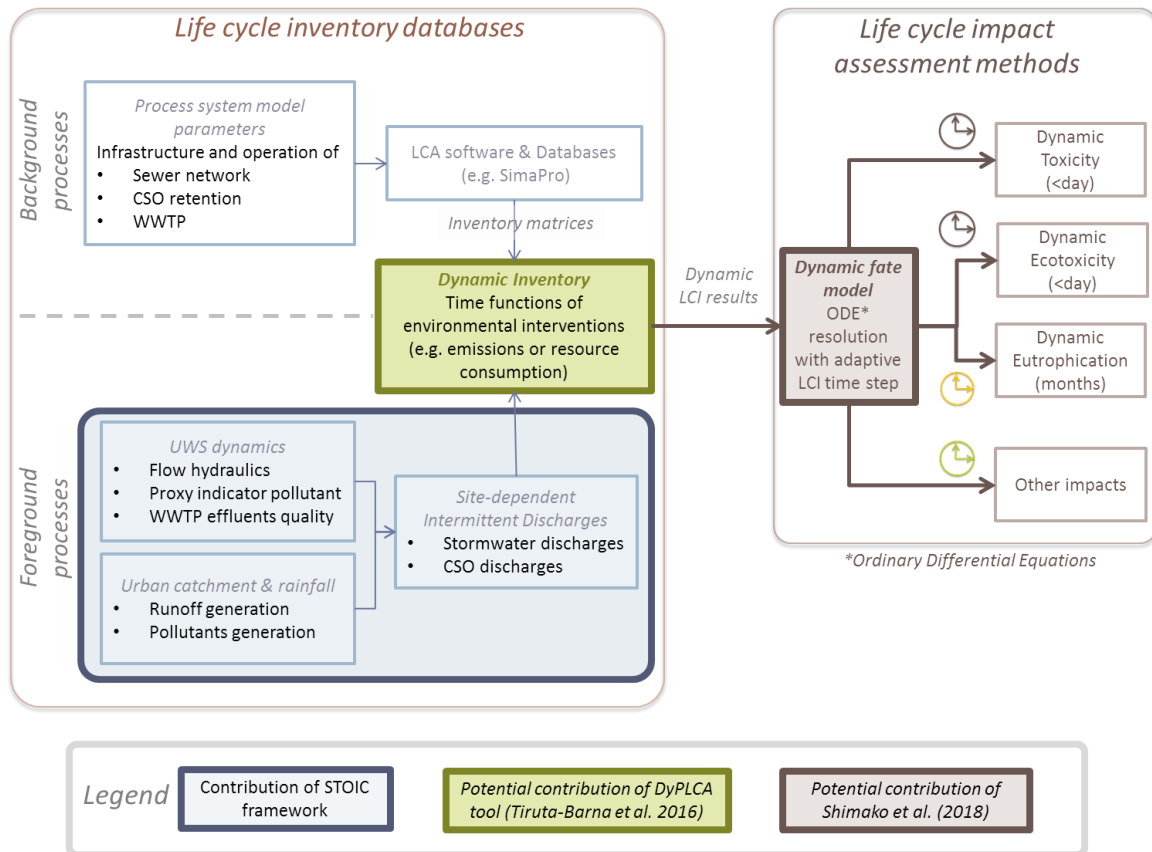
Life cycle inventory databases

Background processes

Process system model parameters
Infrastructure and operation of
- Sewer network
- CSO retention
- WWTP

LCA software & Databases (e.g. SimaPro)

Inventory matrices

Dynamic Inventory
Time functions of environmental interventions (e.g. emissions or resource consumption)

Foreground processes

UWS dynamics
- Flow hydraulics
- Proxy indicator pollutant
- WWTP effluents quality

Urban catchment & rainfall
- Runoff generation
- Pollutants generation

Site-dependent Intermittent Discharges
- Stormwater discharges
- CSO discharges

Dynamic LCI results

Life cycle impact assessment methods

Dynamic fate model
ODE* resolution with adaptive LCI time step

Dynamic Toxicity (<day)

Dynamic Ecotoxicity (<day)

Dynamic Eutrophication (months)

Other impacts

*Ordinary Differential Equations

Legend

Contribution of STOIC framework

Potential contribution of DyPLCA tool (Tiruta-Barna et al. 2016)

Potential contribution of Shimako et al. (2018)